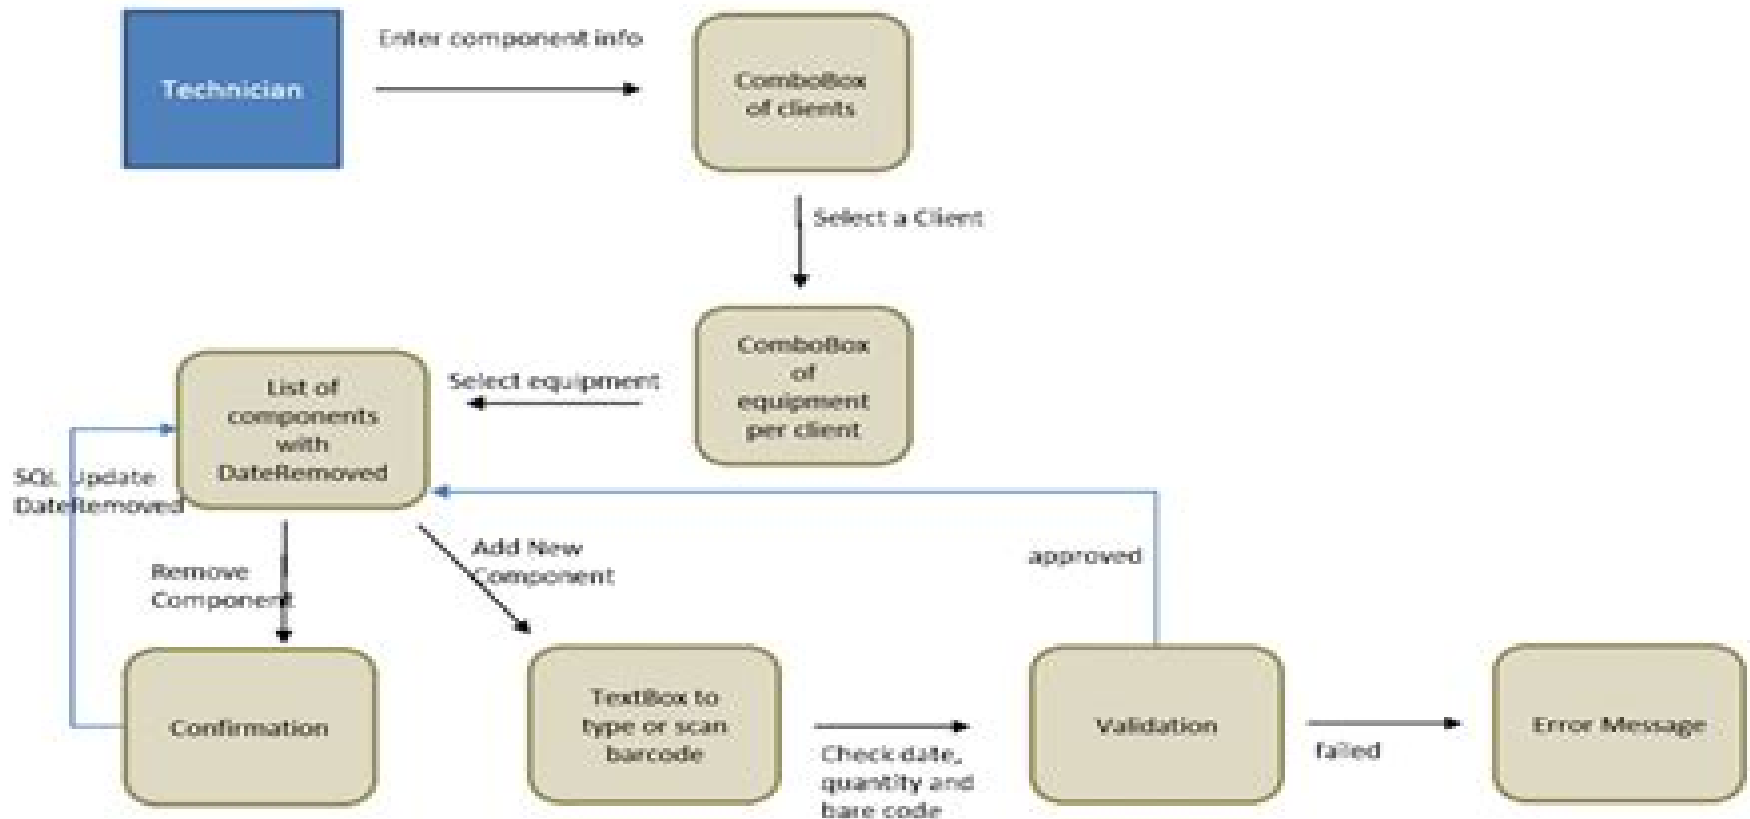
Technician

Enter component info

ComboBox of clients

Select a Client

ComboBox of equipment per client

Select equipment

List of components with DateRemoved

SQL Update DateRemoved

Remove Component

Add New Component

approved

Confirmation

TextBox to type or scan barcode

Check date, quantity and bare code

Validation

failed

Error Message